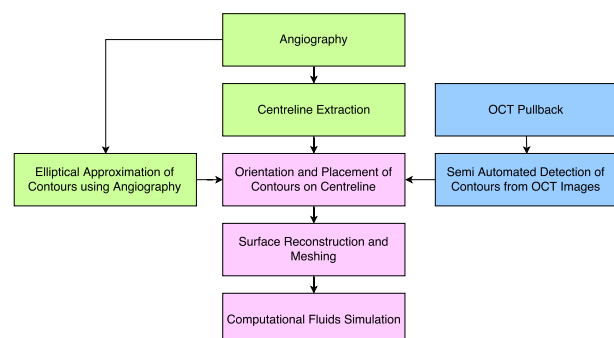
Angiography

Centreline Extraction

OCT Pullback

Elliptical Approximation of Contours using Angiography

Orientation and Placement of Contours on Centreline

Semi Automated Detection of Contours from OCT Images

Surface Reconstruction and Meshing

Computational Fluids Simulation